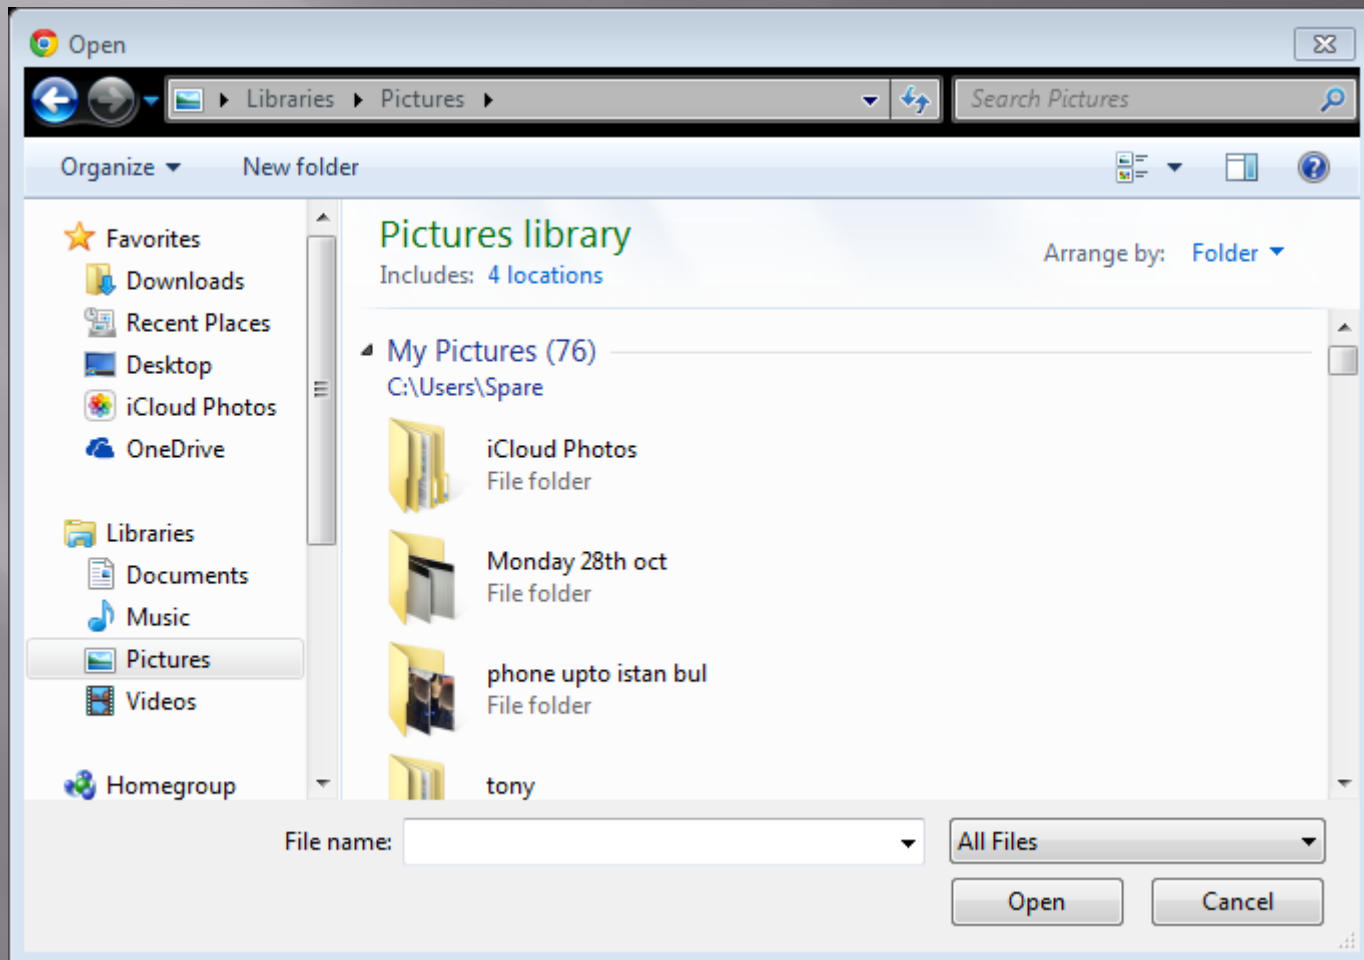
Open

Libraries ▸ Pictures ▸

Search Pictures

Organize ▾ New folder

Favorites
Downloads
Recent Places
Desktop
iCloud Photos
OneDrive

Libraries
Documents
Music
Pictures
Videos

Homegroup

Pictures library
Includes: 4 locations

Arrange by: Folder ▾

My Pictures (76)
C:\Users\Spare

iCloud Photos
File folder

Monday 28th oct
File folder

phone upto istan bul
File folder

tony

File name:

All Files

Open

Cancel